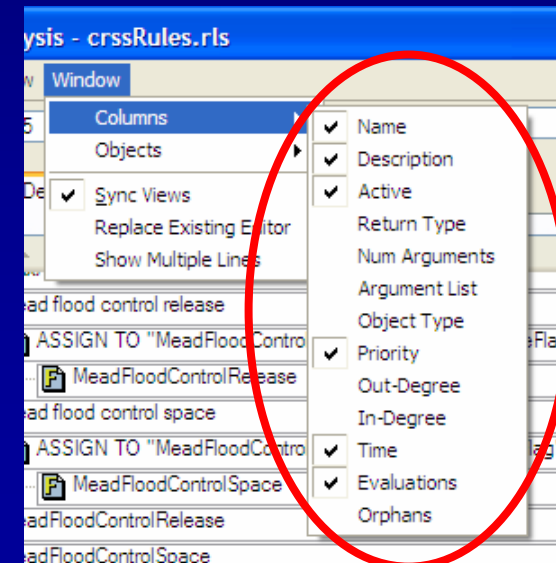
ysis - crssRules.rls
w Window
Columns
Objects
Sync Views
Replace Existing Editor
Show Multiple Lines
Name
Description
Active
Return Type
Num Arguments
Argument List
Object Type
Priority
Out-Degree
In-Degree
Time
Evaluations
Orphans
5
De
ead flood control release
ASSIGN TO "MeadFloodContro
eFla
MeadFloodControlRelease
ead flood control space
ASSIGN TO "MeadFloodContro
lag
MeadFloodControlSpace
eadFloodControlRelease
eadFloodControlSpace